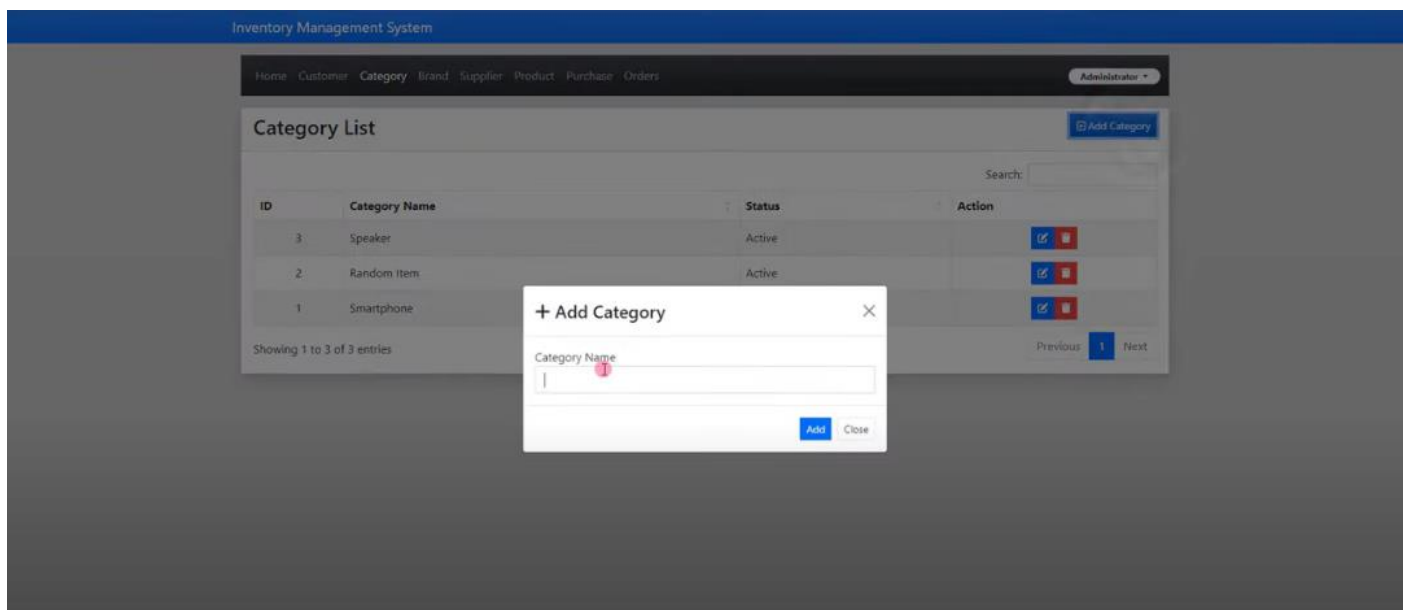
Inventory Management System

Home Customer Category Brand Supplier Product Purchase Orders

Administrator ▾

Category List

Add Category

Search:

| ID | Category Name | Status | Action |
|---|---|---|---|
| 3 | Speaker | Active | |
| 2 | Random Item | Active | |
| 1 | Smartphone | | |

Showing 1 to 3 of 3 entries

Previous 1 Next

+ Add Category

×

Category Name

Add Close